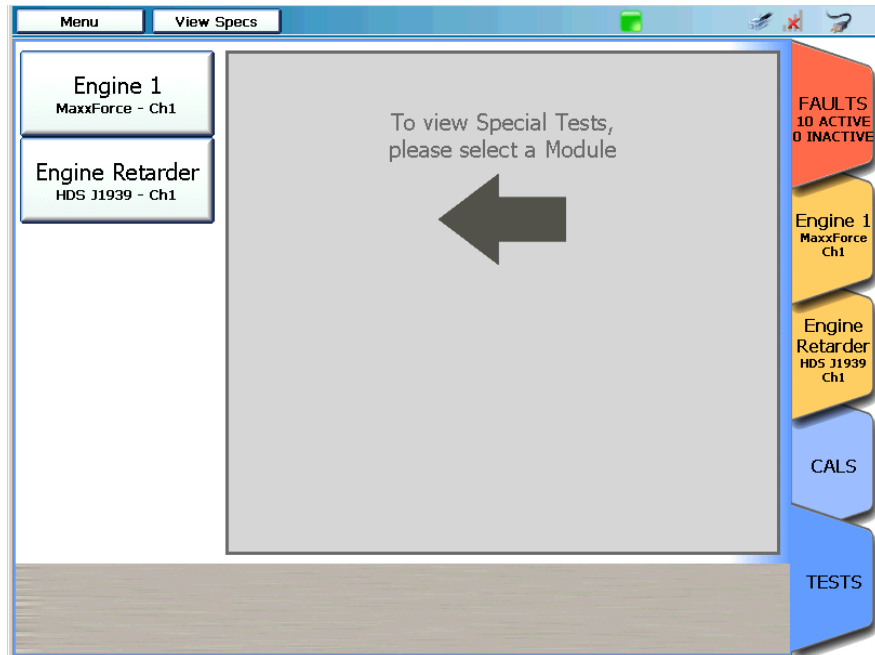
Menu
View Specs

Engine 1
MaxxForce - Ch1

Engine Retarder
HDS J1939 - Ch1

To view Special Tests, please select a Module

FAULTS
10 ACTIVE
0 INACTIVE

Engine 1
MaxxForce
Ch1

Engine Retarder
HDS J1939
Ch1

CALS

TESTS